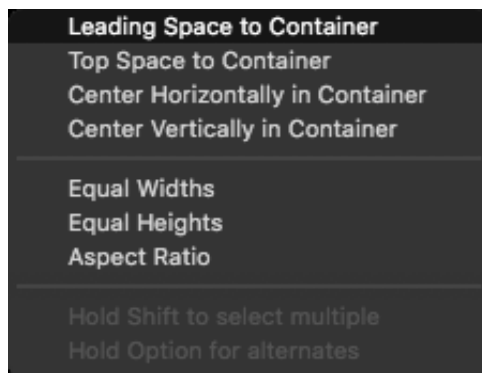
Leading Space to Container
Top Space to Container
Center Horizontally in Container
Center Vertically in Container

Equal Widths
Equal Heights
Aspect Ratio

Hold Shift to select multiple
Hold Option for alternates